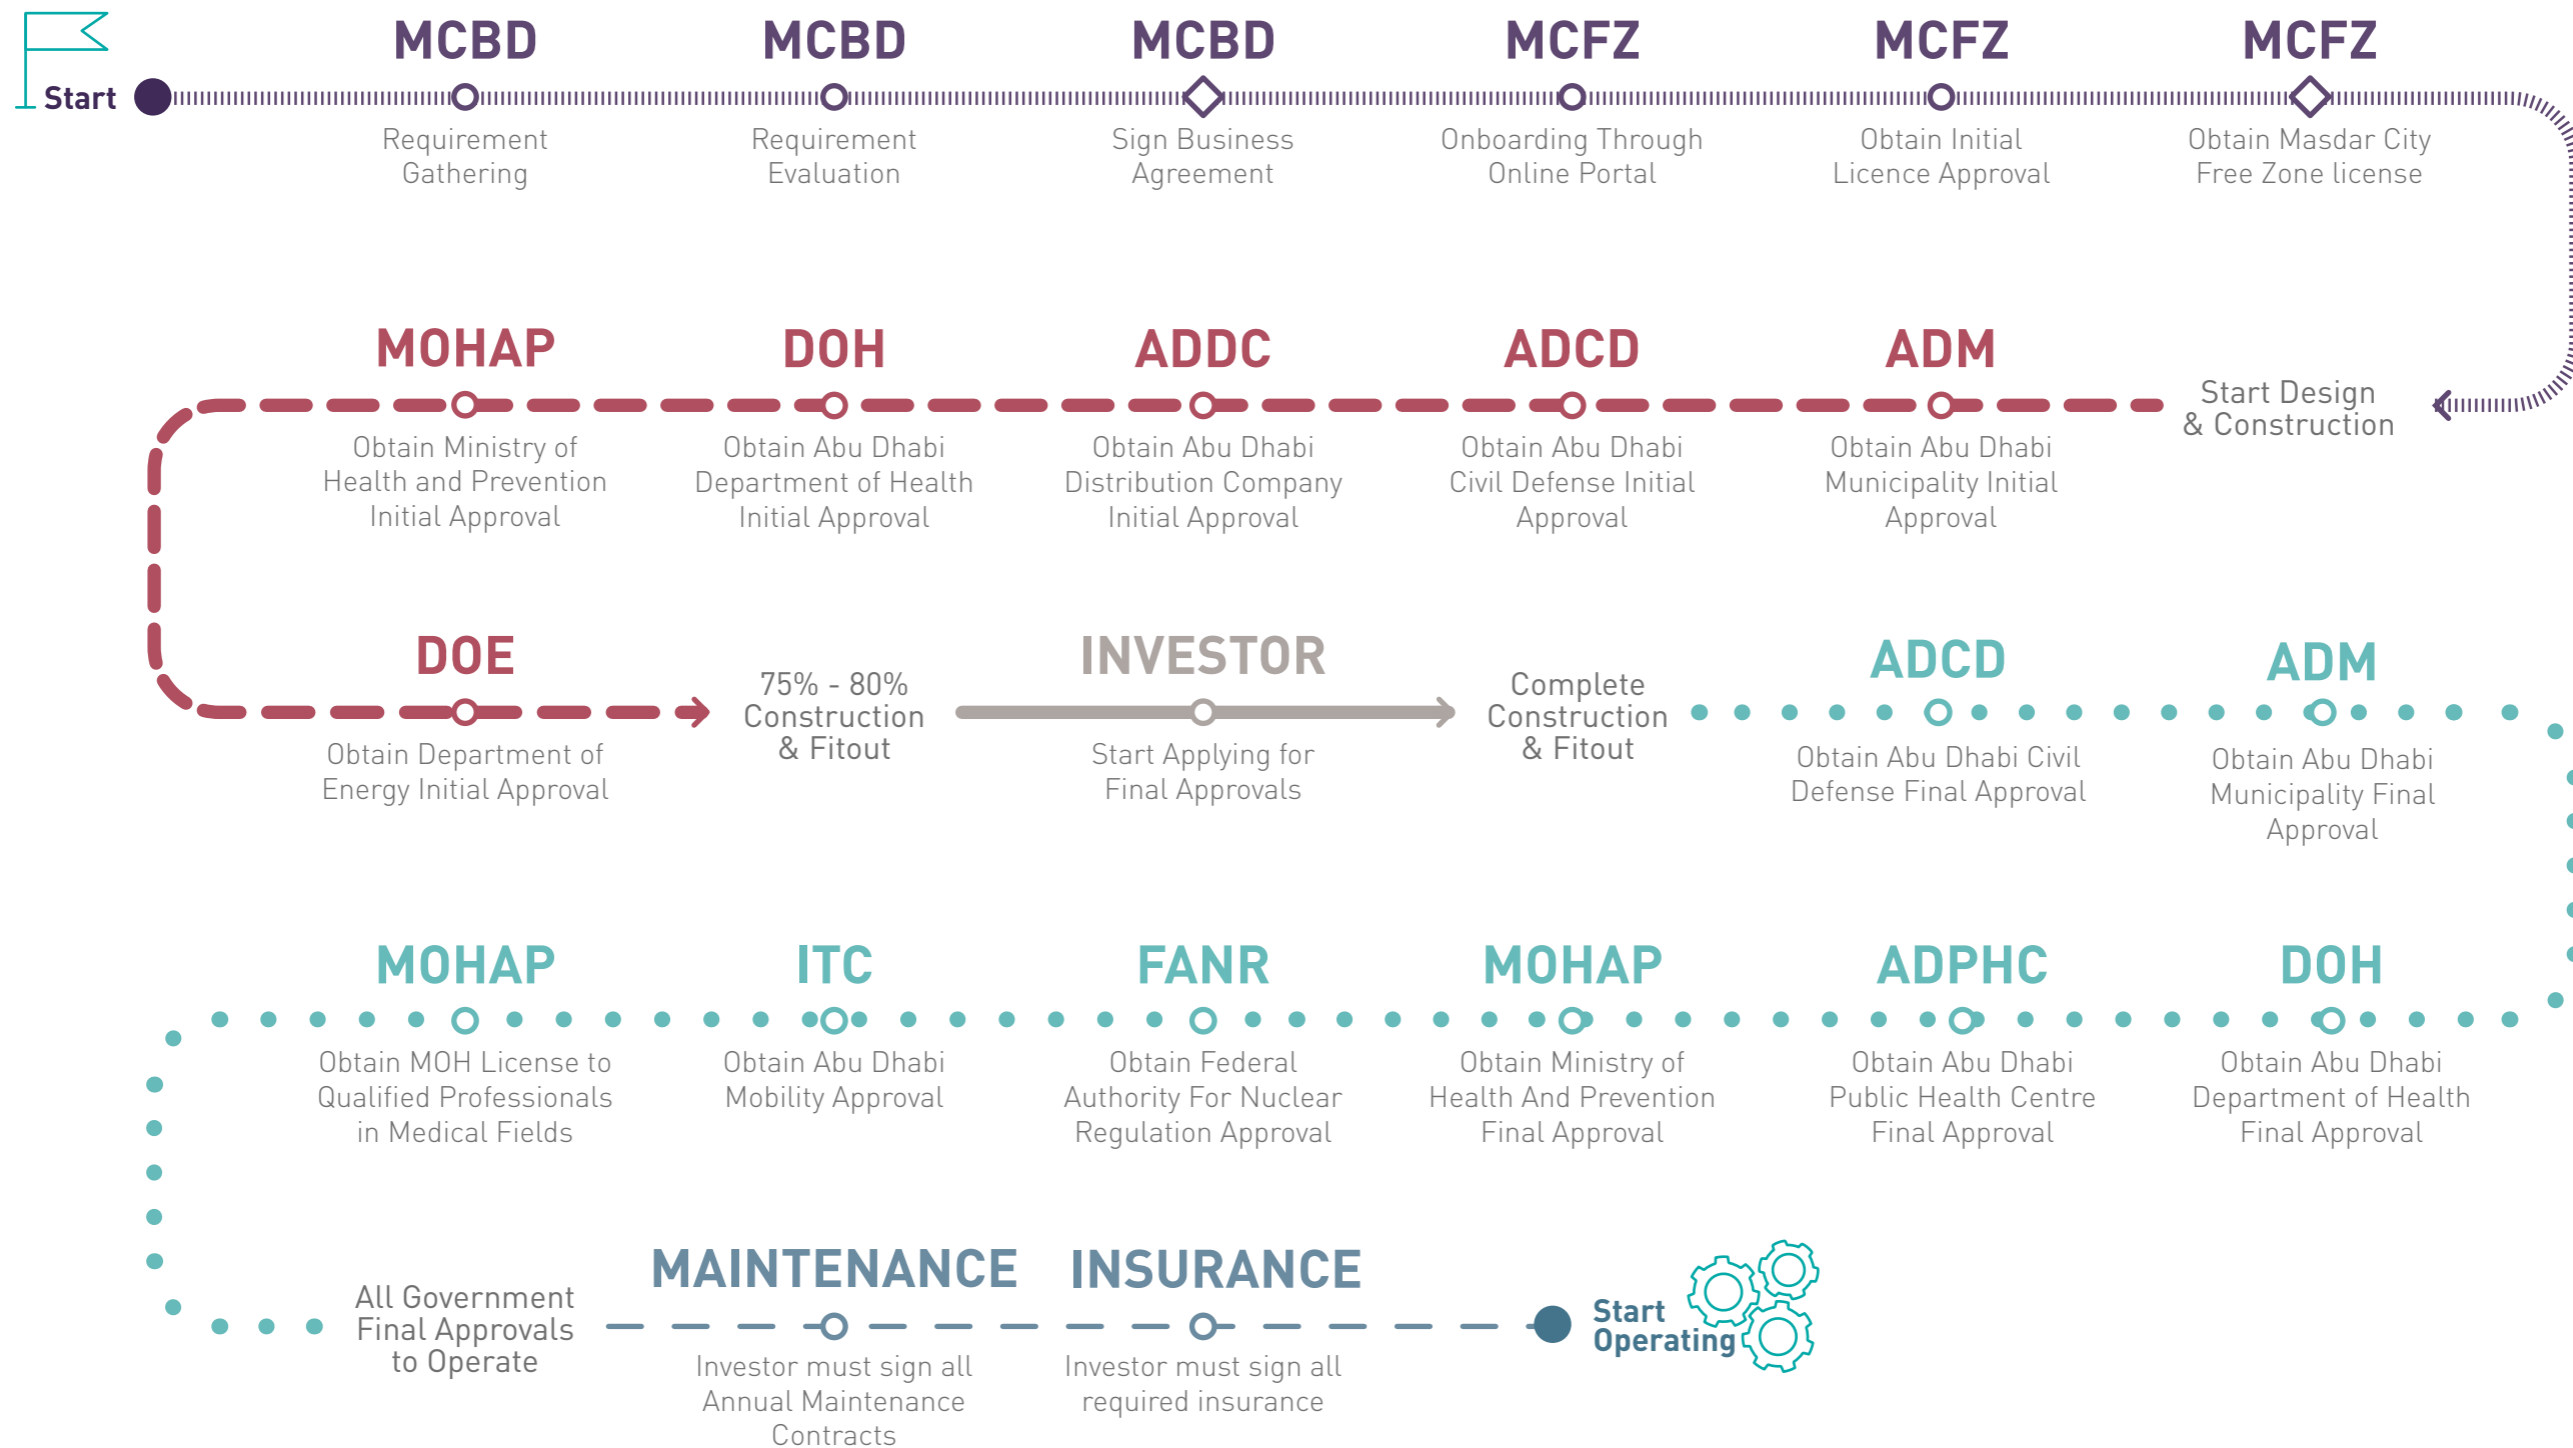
Start

MCBD
Requirement Gathering

MCBD
Requirement Evaluation

MCBD
Sign Business Agreement

MCFZ
Onboarding Through Online Portal

MCFZ
Obtain Initial Licence Approval

MCFZ
Obtain Masdar City Free Zone license

Start Design & Construction

ADM
Obtain Abu Dhabi Municipality Initial Approval

ADCD
Obtain Abu Dhabi Civil Defense Initial Approval

ADDC
Obtain Abu Dhabi Distribution Company Initial Approval

DOH
Obtain Abu Dhabi Department of Health Initial Approval

MOHAP
Obtain Ministry of Health and Prevention Initial Approval

DOE
Obtain Department of Energy Initial Approval

75% - 80% Construction & Fitout

INVESTOR
Start Applying for Final Approvals

Complete Construction & Fitout

ADCD
Obtain Abu Dhabi Civil Defense Final Approval

ADM
Obtain Abu Dhabi Municipality Final Approval

DOH
Obtain Abu Dhabi Department of Health Final Approval

ADPHC
Obtain Abu Dhabi Public Health Centre Final Approval

MOHAP
Obtain Ministry of Health And Prevention Final Approval

FANR
Obtain Federal Authority For Nuclear Regulation Approval

ITC
Obtain Abu Dhabi Mobility Approval

MOHAP
Obtain MOH License to Qualified Professionals in Medical Fields

All Government Final Approvals to Operate

MAINTENANCE
Investor must sign all Annual Maintenance Contracts

INSURANCE
Investor must sign all required insurance

Start Operating